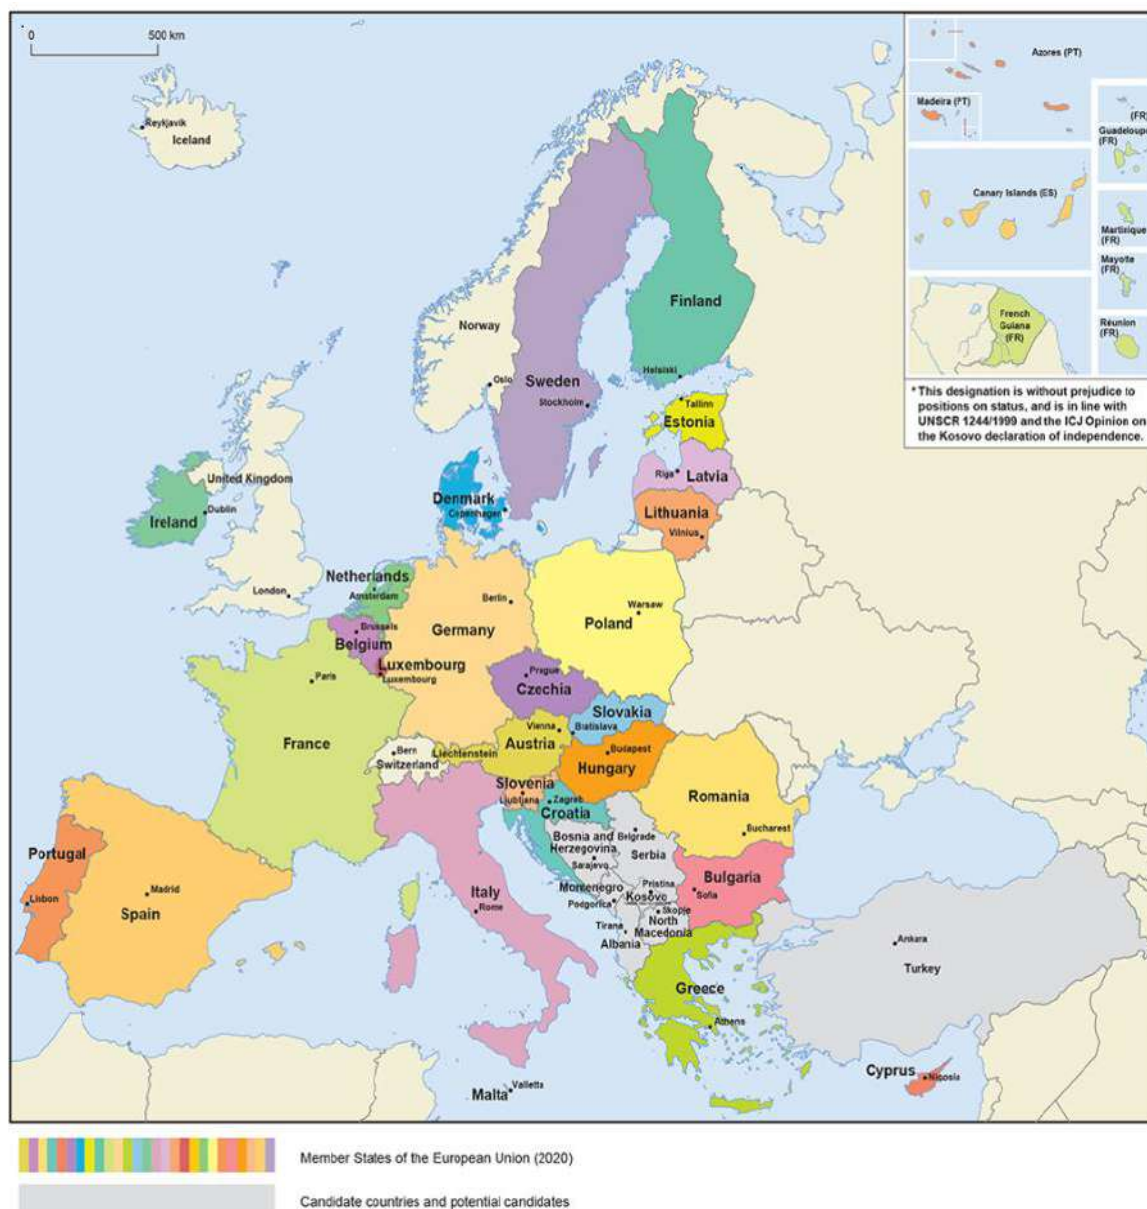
0 500 km

Azores (PT)
Madeira (PT)
(FR)
Guadeloupe (FR)
Canary Islands (ES)
Martinique (FR)
Mayotte (FR)
French Guiana (FR)
Réunion (FR)

* This designation is without prejudice to positions on status, and is in line with UNSCR 1244/1999 and the ICJ Opinion on the Kosovo declaration of independence.

Reykjavik
Iceland
Finland
Norway
Oslo
Sweden
Stockholm
Helsinki
Tallinn
Estonia
Riga
Latvia
United Kingdom
Dublin
Ireland
Denmark
Copenhagen
Lithuania
Vilnius
London
Netherlands
Amsterdam
Berlin
Germany
Warsaw
Poland
Brussels
Belgium
Luxembourg
Luxembourg
Paris
Prague
Czechia
Slovakia
Vienna
Bratislava
France
Bern
Switzerland
Liechtenstein
Austria
Budapest
Hungary
Romania
Slovenia
Ljubljana
Zagreb
Croatia
Bosnia and Herzegovina
Belgrade
Serbia
Sarajevo
Bucharest
Portugal
Lisbon
Madrid
Spain
Italy
Rome
Montenegro
Podgorica
Pristina
Kosovo
Skopje
North Macedonia
Tirana
Albania
Sofia
Bulgaria
Ankara
Turkey
Greece
Athens
Cyprus
Nicosia
Malta
Valletta

Member States of the European Union (2020)

Candidate countries and potential candidates